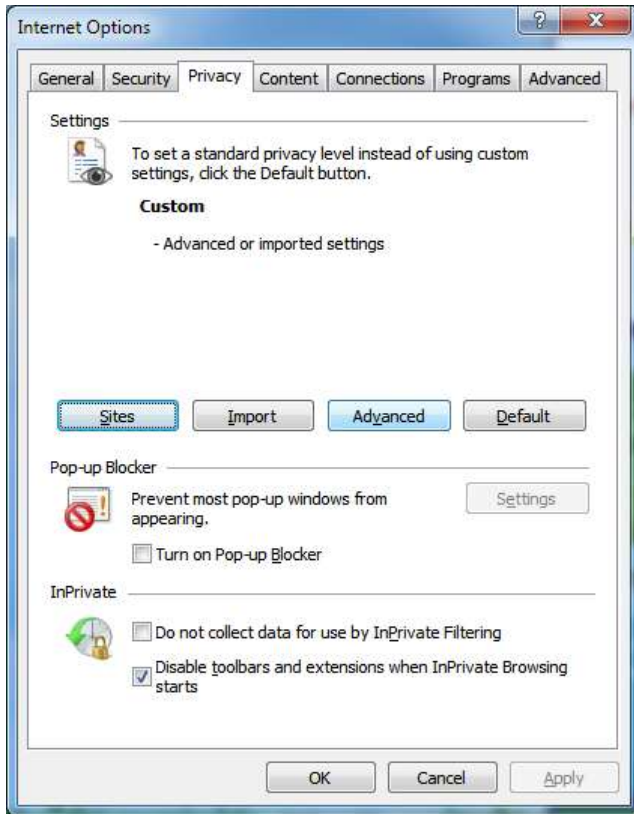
Internet Options

?

X

General | Security | Privacy | Content | Connections | Programs | Advanced

Settings

To set a standard privacy level instead of using custom settings, click the Default button.

Custom

- Advanced or imported settings

Sites

Import

Advanced

Default

Pop-up Blocker

Prevent most pop-up windows from appearing.

Settings

Turn on Pop-up Blocker

InPrivate

Do not collect data for use by InPrivate Filtering

Disable toolbars and extensions when InPrivate Browsing starts

OK

Cancel

Apply